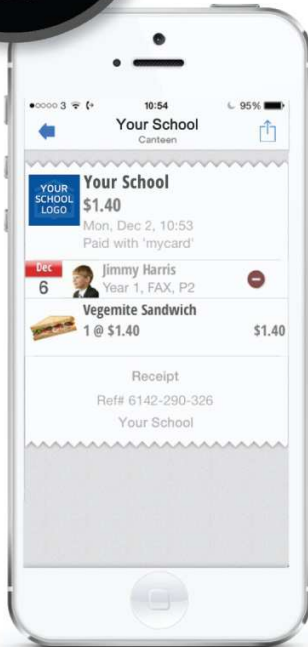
●○○○○ 3 10:54 95%

Your School
Canteen

YOUR SCHOOL LOGO

Your School
$1.40
Mon, Dec 2, 10:53
Paid with 'mycard'

Dec
6

Jimmy Harris
Year 1, FAX, P2

Vegemite Sandwich
1 @ $1.40
$1.40

Receipt
Ref# 6142-290-326
Your School